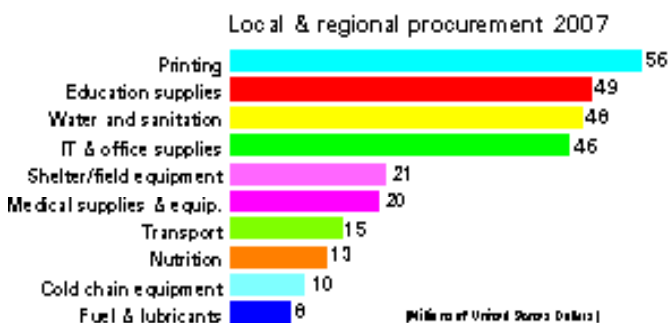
Local & regional procurement 2007

| Category | Value |
|---|---|
| Printing | 56 |
| Education supplies | 49 |
| Water and sanitation | 46 |
| IT & office supplies | 46 |
| Shelter/field equipment | 21 |
| Medical supplies & equip. | 20 |
| Transport | 15 |
| Nutrition | 13 |
| Cold chain equipment | 10 |
| Fuel & lubricants | 8 |

(Millions of United States Dollars)